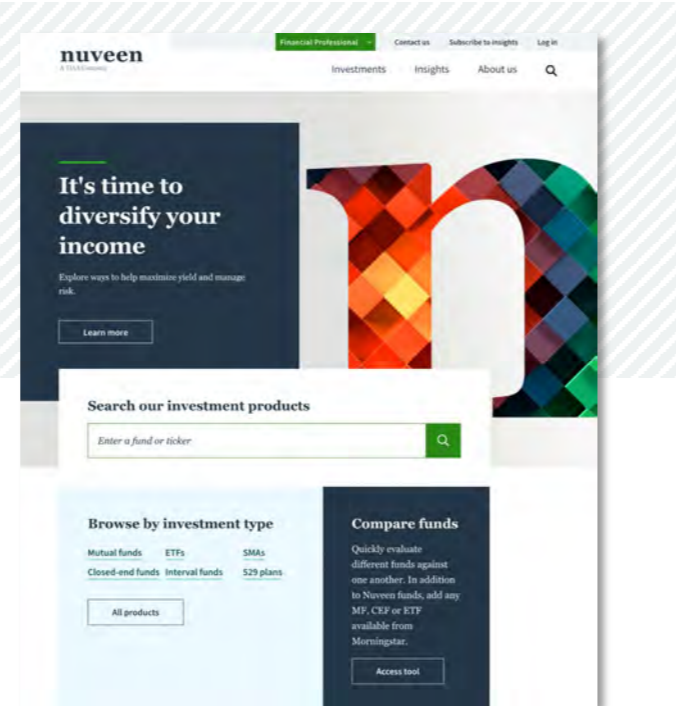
nuveen
A TIAA Company

Financial Professional
Contact us
Subscribe to insights
Log in

Investments
Insights
About us

It's time to diversify your income

Explore ways to help maximize yield and manage risk.

Learn more

Search our investment products

Enter a fund or ticker

Browse by investment type

Mutual funds
ETFs
SMAs
Closed-end funds
Interval funds
529 plans

All products

Compare funds

Quickly evaluate different funds against one another. In addition to Nuveen funds, add any MF, CEF or ETF available from Morningstar.

Access tool